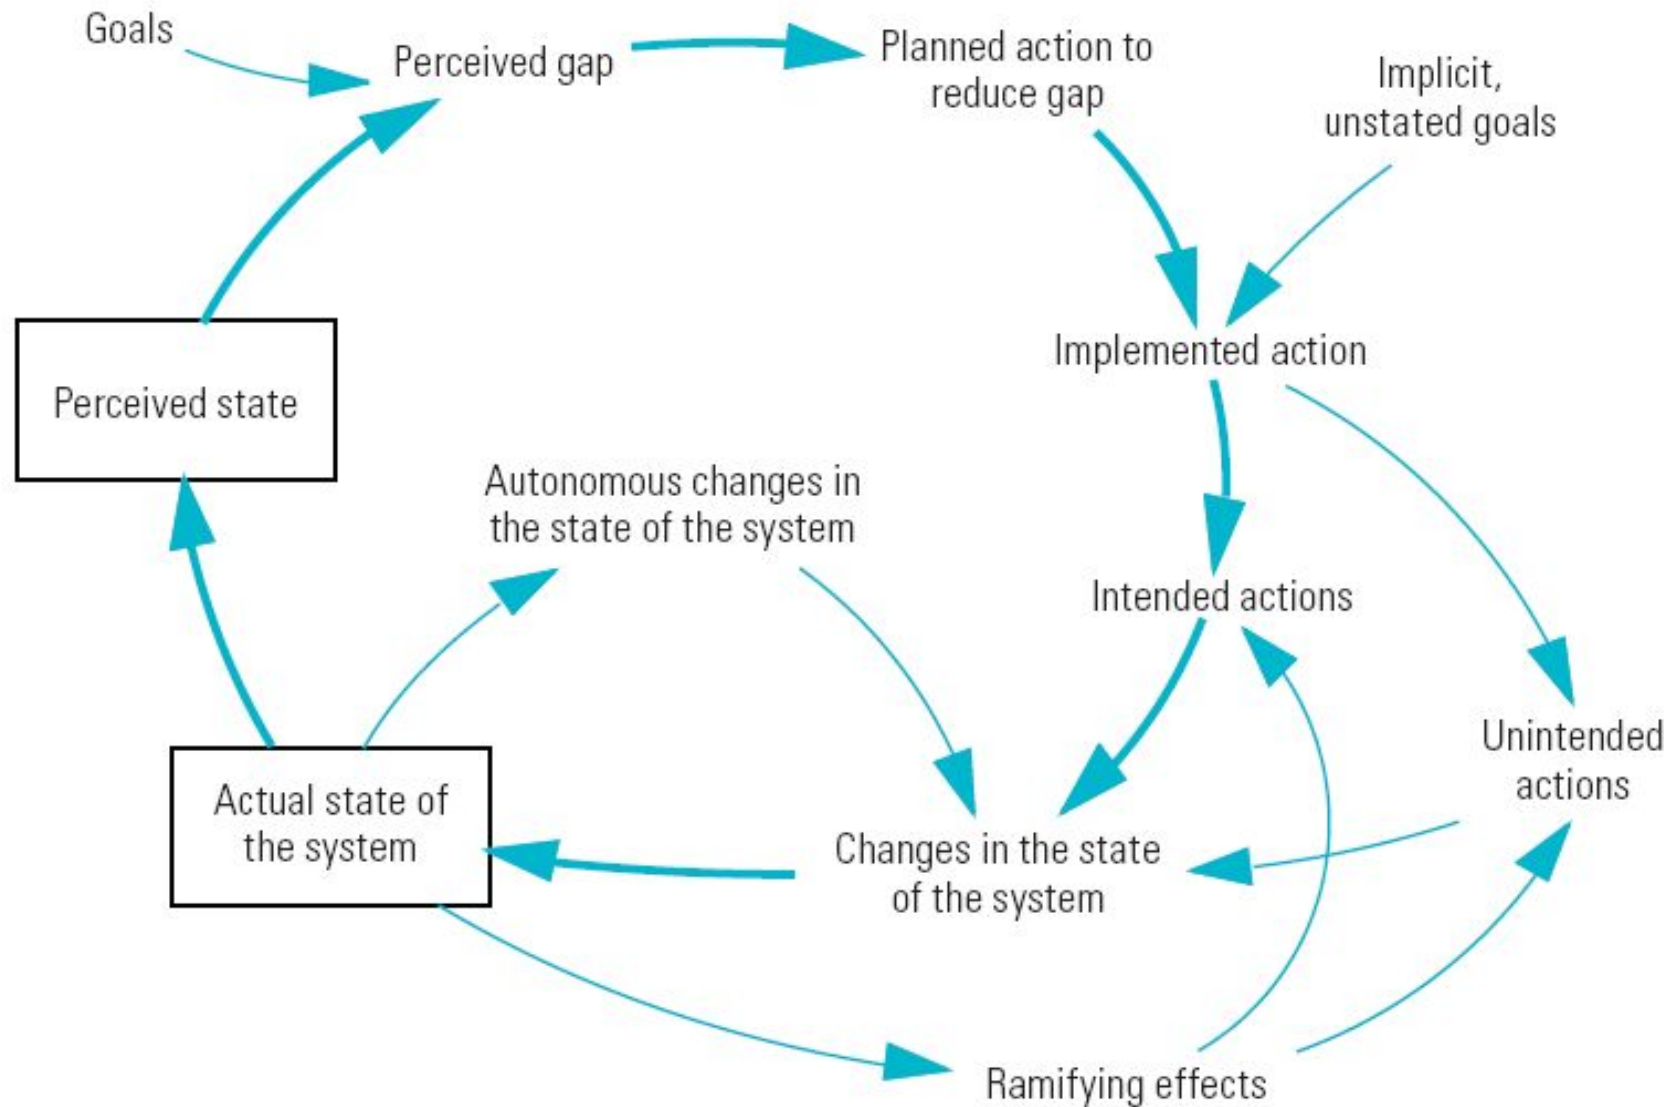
Goals

Perceived gap

Planned action to reduce gap

Implicit, unstated goals

Implemented action

Perceived state

Autonomous changes in the state of the system

Intended actions

Unintended actions

Actual state of the system

Changes in the state of the system

Ramifying effects